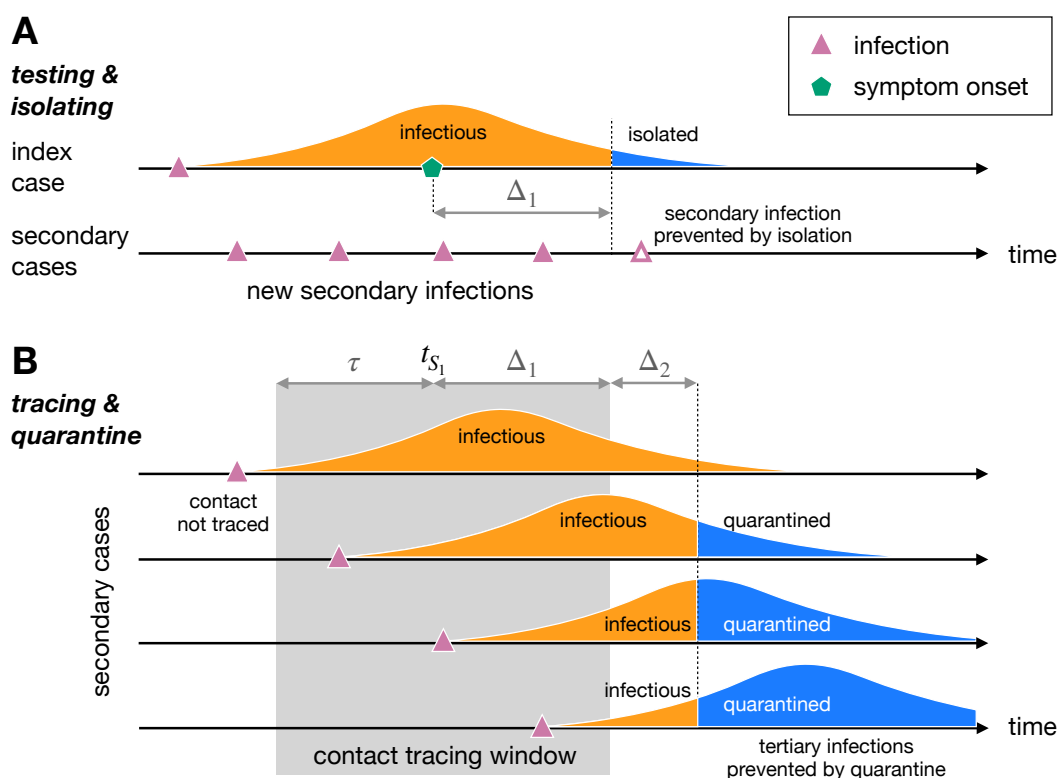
A

testing & isolating

infection
symptom onset

index case

infectious

isolated

$\Delta_1$

secondary cases

secondary infection prevented by isolation

time

new secondary infections

B

tracing & quarantine

$\tau$

$t_{S_1}$

$\Delta_1$

$\Delta_2$

infectious

contact not traced

secondary cases

infectious

quarantined

infectious

quarantined

infectious

quarantined

time

contact tracing window

tertiary infections prevented by quarantine